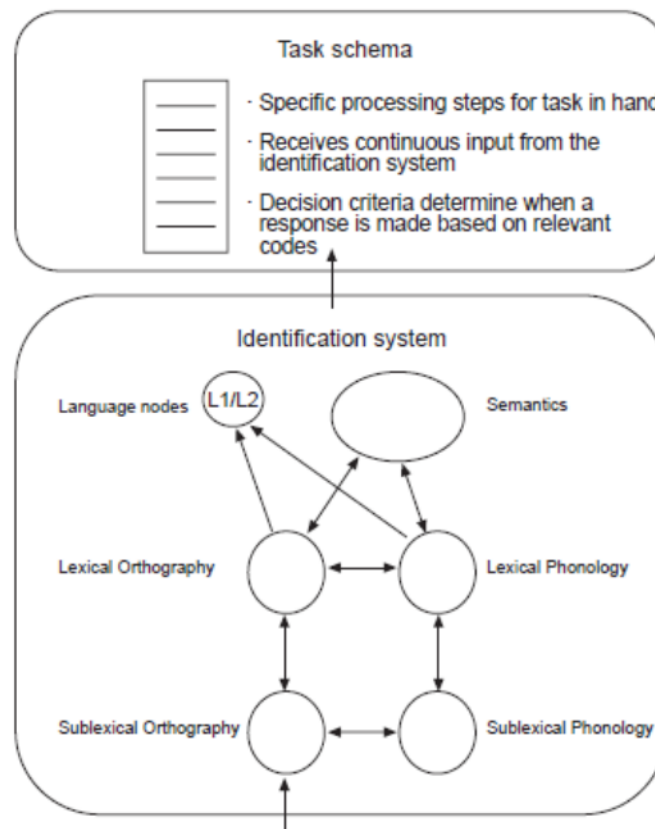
Task schema

· Specific processing steps for task in hand

· Receives continuous input from the identification system

· Decision criteria determine when a response is made based on relevant codes

Identification system

Language nodes

L1/L2

Semantics

Lexical Orthography

Lexical Phonology

Sublexical Orthography

Sublexical Phonology